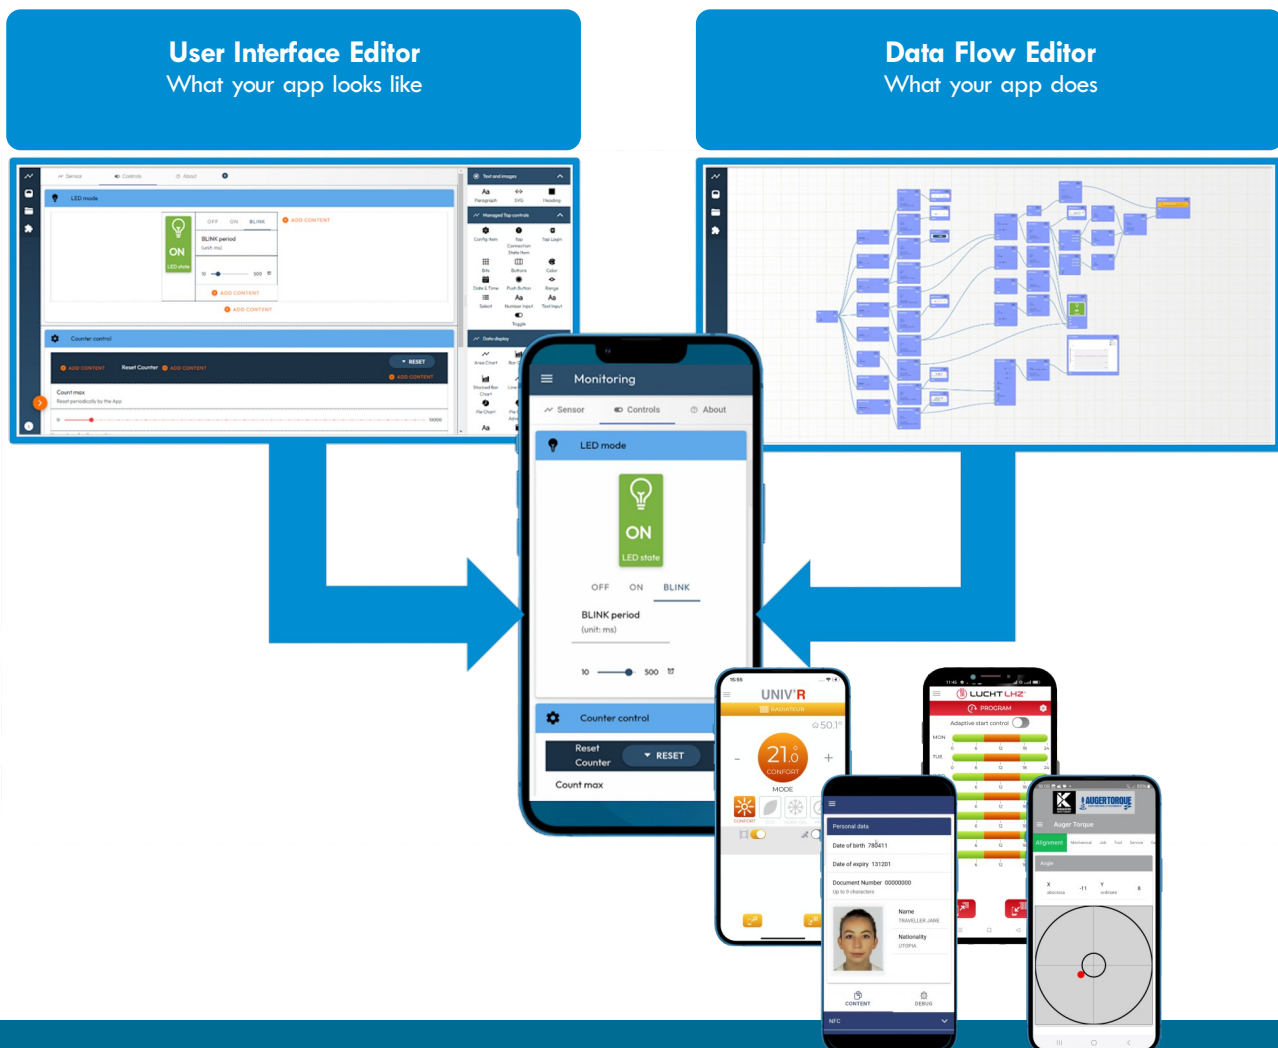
User Interface Editor
What your app looks like

Data Flow Editor
What your app does

Sensor Controls About

LED mode

ON
LED state

OFF ON BLINK

BLINK period
(unit: ms)

10 500

ADD CONTENT

ADD CONTENT

Counter control

ADD CONTENT Reset Counter ADD CONTENT RESET

ADD CONTENT

Count max
Reset periodically by the App

10000

Text and images
Paragraph SVG Heading

Managed Tap controls
Config Item Tap Connection State Item Tap Login
Bits Buttons Color
Date & Time Push Button Range
Select Number Input Text Input
Toggle

Data display
Area Chart
Stacked Bar Chart Line
Pie Chart

Monitoring

Sensor Controls About

LED mode

ON
LED state

OFF ON BLINK

BLINK period
(unit: ms)

10 500

Counter control

Reset Counter RESET

Count max

UNIV'R
RADIATEUR
50.1°
21.0
CONFORT
MODE
CONFORT

LUCHT LHZ
PROGRAM
Adaptive start control
MON
TUE

Personal data
Date of birth 780411
Date of expiry 131201
Document Number 00000000
Up to 9 characters
Name
TRAVELLER JANE
Nationality
UTOPIA
CONTENT DEBUG
NFC

AUGERTORQUE
Auger Torque
Alignment Mechanical Job Tool Service
Angle
X abscissa -11 Y ordinate 8